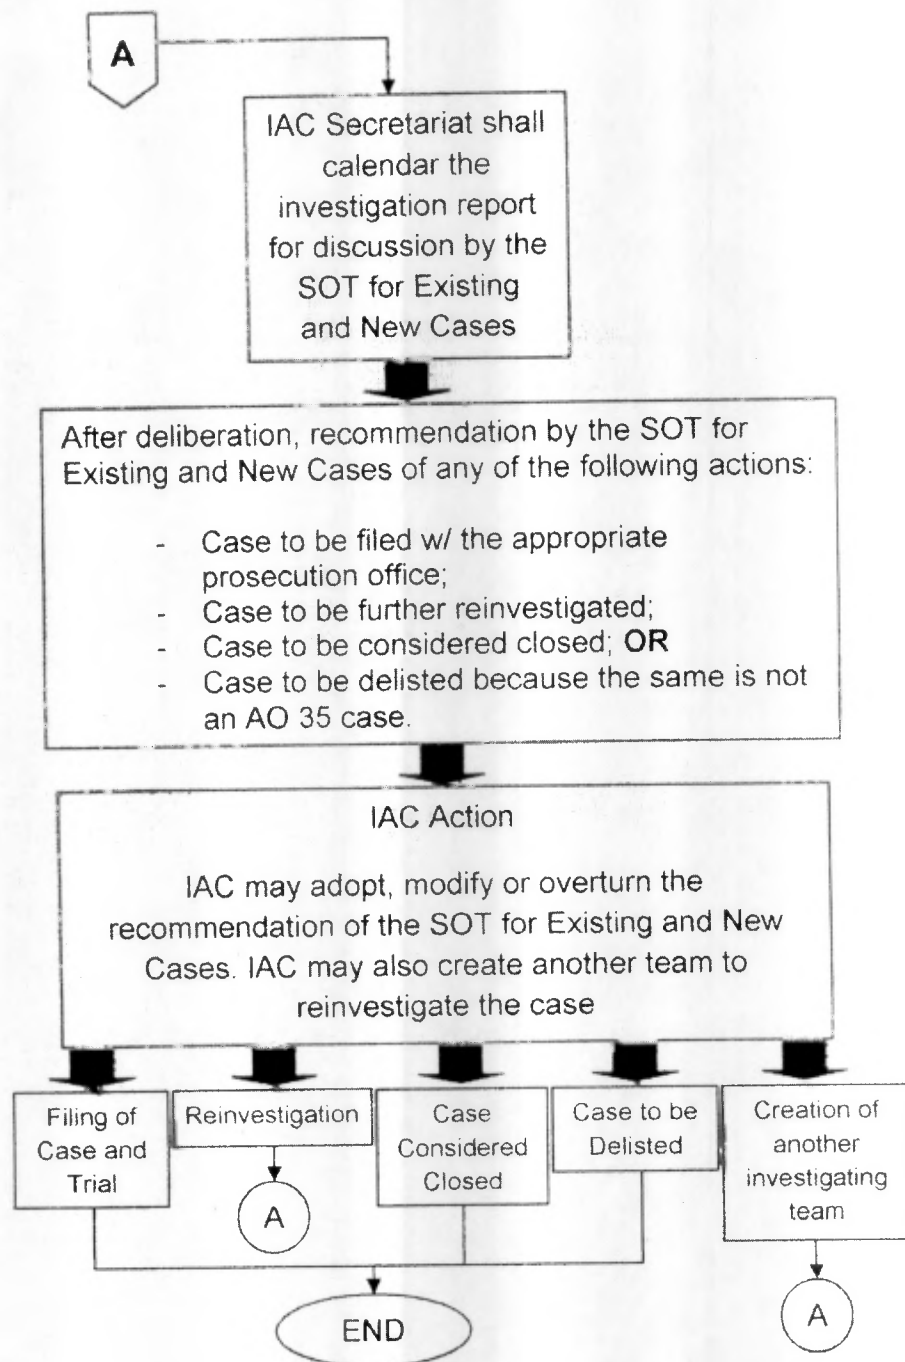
A

IAC Secretariat shall calendar the investigation report for discussion by the SOT for Existing and New Cases

After deliberation, recommendation by the SOT for Existing and New Cases of any of the following actions:

- Case to be filed w/ the appropriate prosecution office;
- Case to be further reinvestigated;
- Case to be considered closed; **OR**
- Case to be delisted because the same is not an AO 35 case.

IAC Action

IAC may adopt, modify or overturn the recommendation of the SOT for Existing and New Cases. IAC may also create another team to reinvestigate the case

Filing of Case and Trial

Reinvestigation

A

Case Considered Closed

Case to be Delisted

Creation of another investigating team

A

END